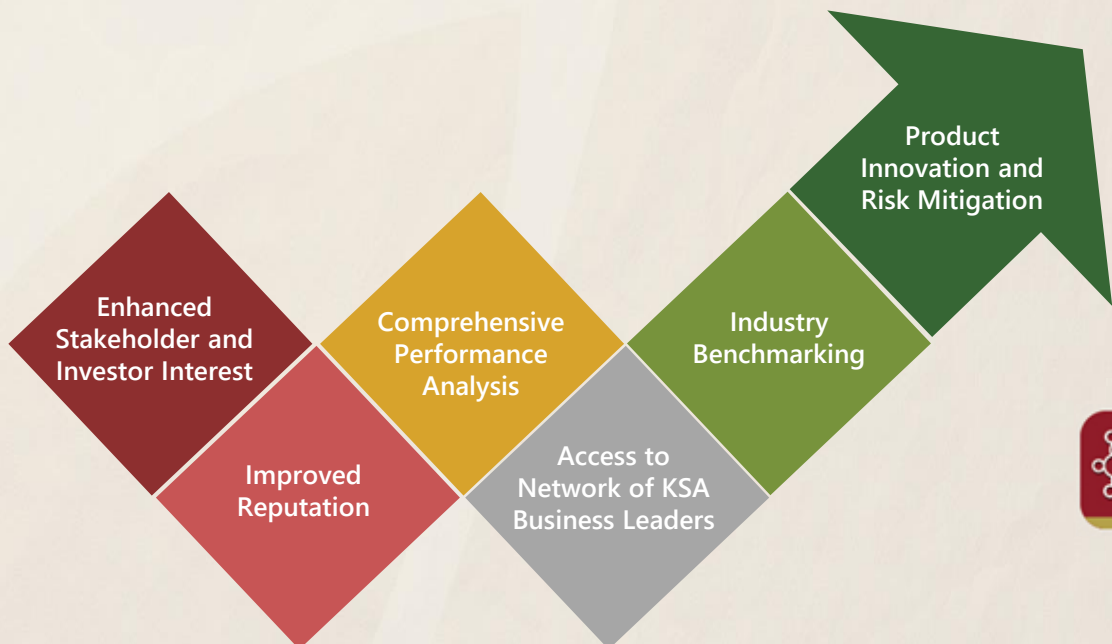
Enhanced Stakeholder and Investor Interest

Improved Reputation

Comprehensive Performance Analysis

Access to Network of KSA Business Leaders

Industry Benchmarking

Product Innovation and Risk Mitigation